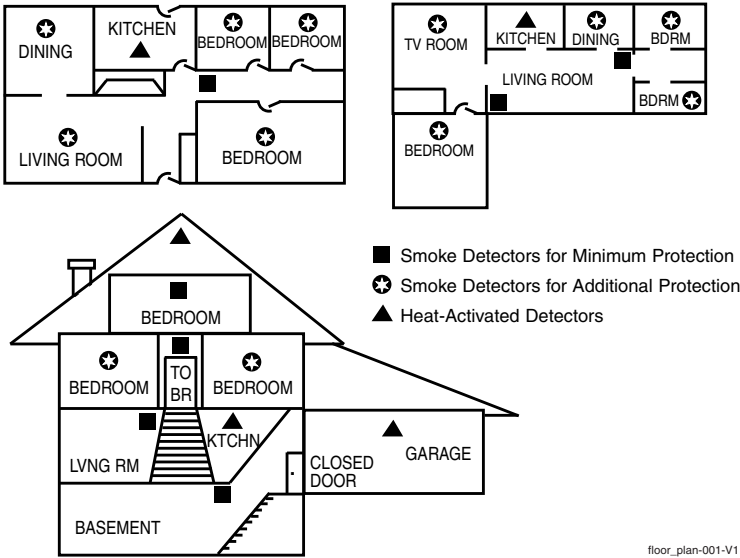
DINING
KITCHEN
BEDROOM
BEDROOM
LIVING ROOM
BEDROOM

TV ROOM
KITCHEN
DINING
BDRM
LIVING ROOM
BDRM
BEDROOM

Smoke Detectors for Minimum Protection
Smoke Detectors for Additional Protection
Heat-Activated Detectors

BEDROOM
BEDROOM
TO BR
BEDROOM
KTCHN
LVNG RM
CLOSED DOOR
GARAGE
BASEMENT

floor_plan-001-V1